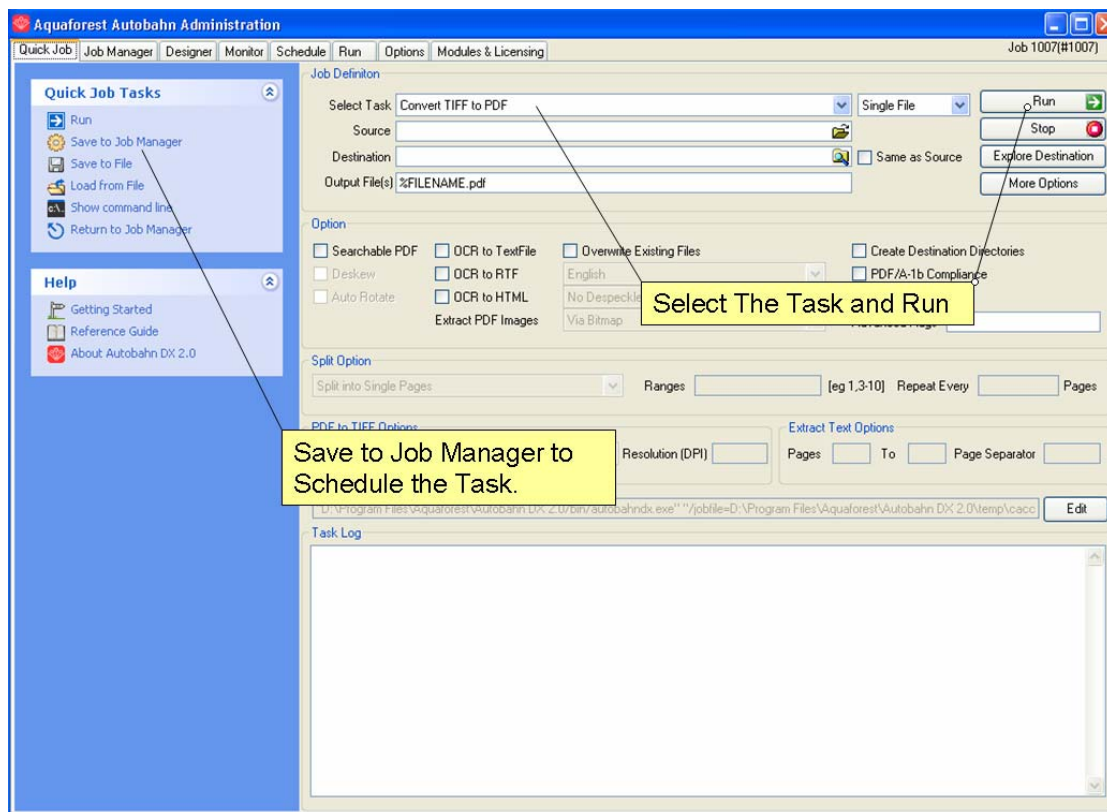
Aquaforest Autobahn Administration

Quick Job | Job Manager | Designer | Monitor | Schedule | Run | Options | Modules & Licensing

Job 1007(#1007)

Quick Job Tasks
Run
Save to Job Manager
Save to File
Load from File
Show command line
Return to Job Manager

Help
Getting Started
Reference Guide
About Autobahn DX 2.0

Job Definiton
Select Task Convert TIFF to PDF
Single File
Run
Stop
Source
Destination
Same as Source
Explore Destination
Output File(s) %FILENAME.pdf
More Options

Option
Searchable PDF
OCR to TextFile
Overwrite Existing Files
Create Destination Directories
Deskew
OCR to RTF
English
PDF/A-1b Compliance
Auto Rotate
OCR to HTML
No Despeckle
Extract PDF Images
Via Bitmap

Select The Task and Run

Split Option
Split into Single Pages
Ranges
[eg 1,3-10]
Repeat Every
Pages

PDF to TIFF Options
Resolution (DPI)

Extract Text Options
Pages
To
Page Separator

Save to Job Manager to Schedule the Task.

D:\Program Files\Aquaforest\Autobahn DX 2.0\bin\autobahndx.exe" "/jobfile=D:\Program Files\Aquaforest\Autobahn DX 2.0\temp\cacc
Edit

Task Log